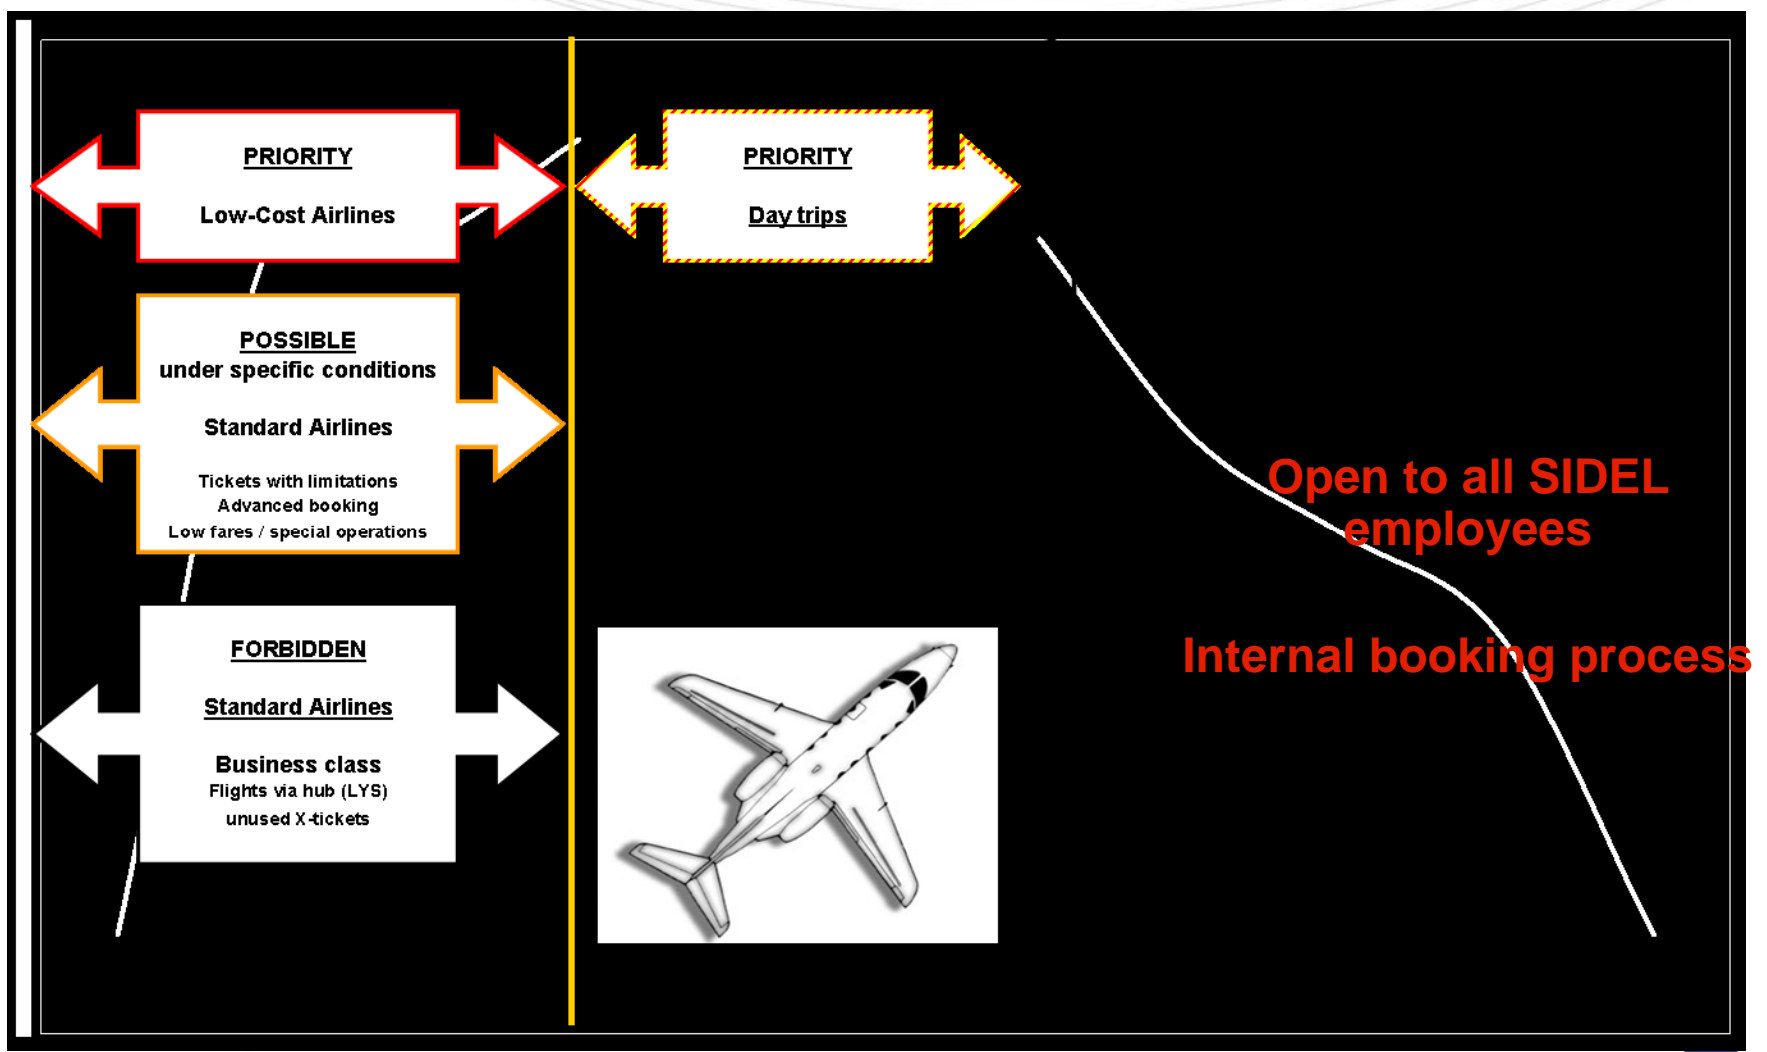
PRIORITY

Low-Cost Airlines

POSSIBLE
under specific conditions

Standard Airlines

Tickets with limitations
Advanced booking
Low fares / special operations

FORBIDDEN

Standard Airlines

Business class
Flights via hub (LYS)
unused X-tickets

PRIORITY

Day trips

Open to all SIDEL employees

Internal booking process